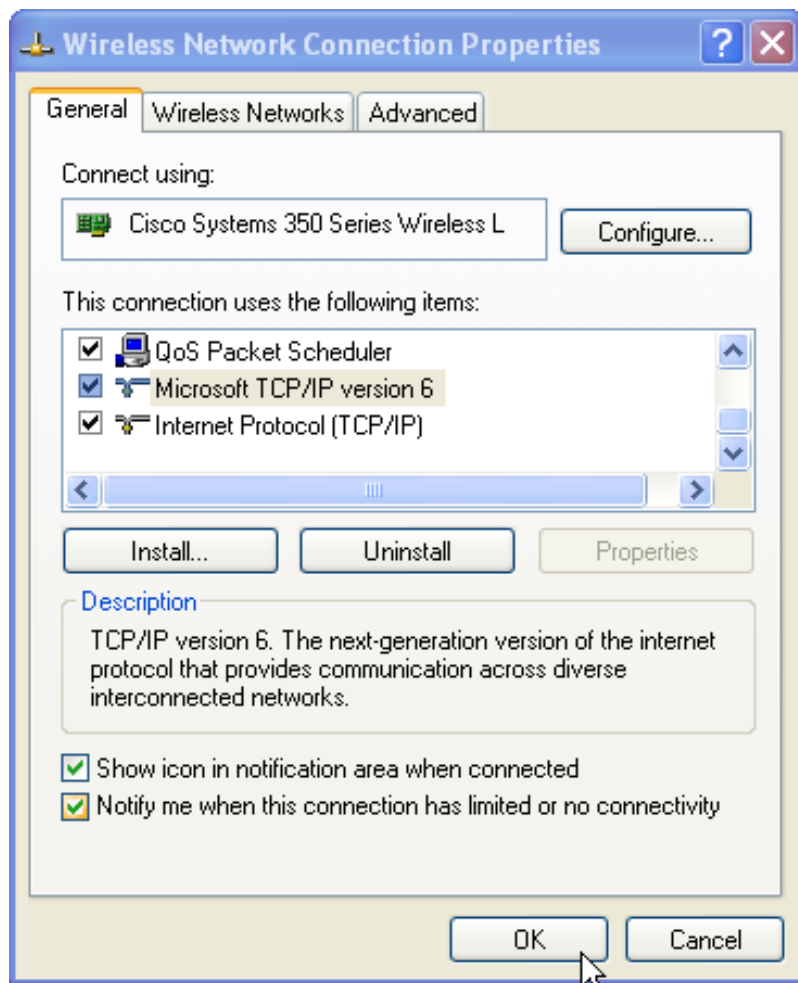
Wireless Network Connection Properties

General | Wireless Networks | Advanced

Connect using:

Cisco Systems 350 Series Wireless L

Configure...

This connection uses the following items:

QoS Packet Scheduler
Microsoft TCP/IP version 6
Internet Protocol (TCP/IP)

Install... | Uninstall | Properties

Description

TCP/IP version 6. The next-generation version of the internet protocol that provides communication across diverse interconnected networks.

Show icon in notification area when connected
Notify me when this connection has limited or no connectivity

OK | Cancel